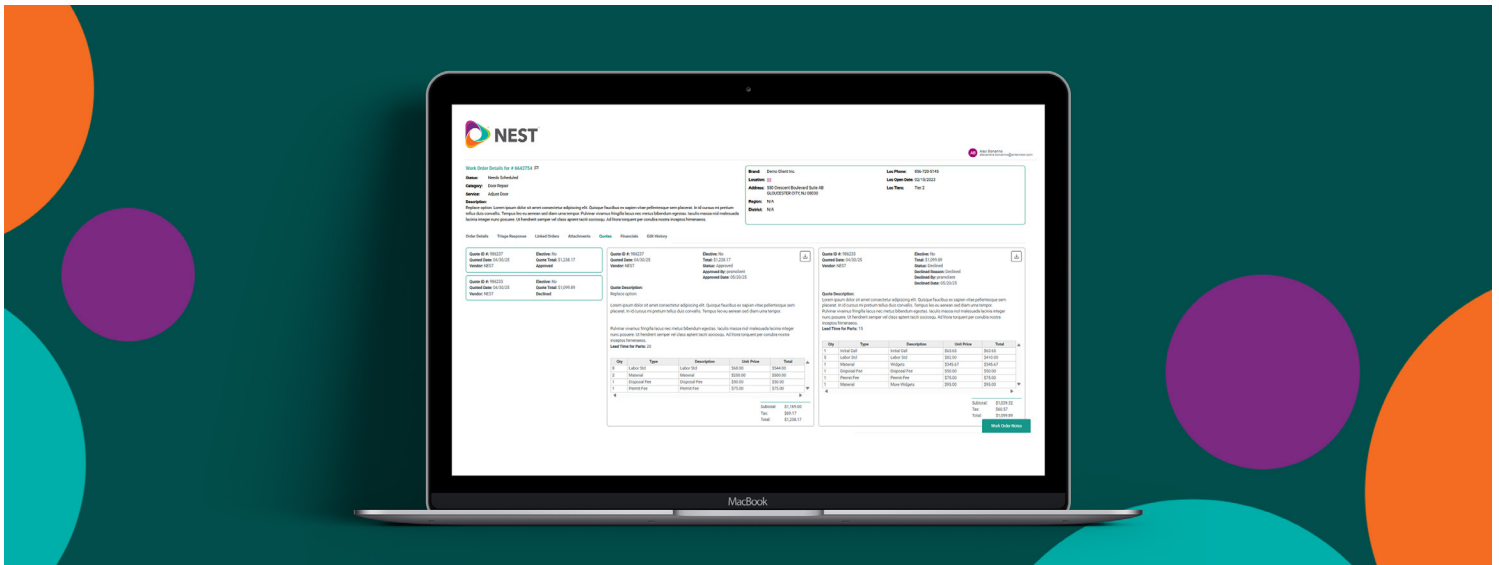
NEST

AB Alex Bonanno

Work Order Details for # 6683754

Status: Needs Scheduled
Category: Door Repair
Service: Adjust Door
Description:
Replace option: Lorem ipsum dolor sit amet consectetur adipiscing elit. Quisque faucibus ex sapien vitae pellentesque sem placerat. In id cursus mi pretium tellus duis convallis. Tempus leo eu aenean sed diam urna tempor. Pulvinar vivamus fringilla lacus nec metus bibendum egestas. Iaculis massa nisl malesuada lacinia integer nunc posuere. Ut hendrerit semper vel class aptent taciti sociosqu. Ad litora torquent per conubia nostra inceptos himenaeos.

Brand: Demo Client Inc.
Location: 32
Address: 500 Crescent Boulevard Suite AB GLOUCESTER CITY, NJ 08030
Region: N/A
District: N/A

Loc Phone: 856-703-5145
Loc Open Date: 02/13/2023
Loc Tier: Tier 2

Order Details Triage Response Linked Orders Attachments Quotes Financials Edit History

Quote ID #: 996237
Quoted Date: 04/30/25
Vendor: NEST
Elective: No
Quote Total: $1,236.17
Approved

Quote ID #: 996235
Quoted Date: 04/30/25
Vendor: NEST
Elective: No
Quote Total: $1,099.89
Declined

Quote ID #: 996237
Quoted Date: 04/30/25
Vendor: NEST
Elective: No
Total: $1,236.17
Status: Approved
Approved By: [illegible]
Approved Date: 05/20/25

Quote Description:
Replace option:
Lorem ipsum dolor sit amet consectetur adipiscing elit. Quisque faucibus ex sapien vitae pellentesque sem placerat. In id cursus mi pretium tellus duis convallis. Tempus leo eu aenean sed diam urna tempor.

Pulvinar vivamus fringilla lacus nec metus bibendum egestas. Iaculis massa nisl malesuada lacinia integer nunc posuere. Ut hendrerit semper vel class aptent taciti sociosqu. Ad litora torquent per conubia nostra inceptos himenaeos.
Lead Time for Parts: 20

| Qty | Type | Description | Unit Price | Total |
|---|---|---|---|---|
| 8 | Labor Std | Labor Std | $68.00 | $544.00 |
| 2 | Material | Material | $250.00 | $500.00 |
| 1 | Disposal Fee | Disposal Fee | $30.00 | $30.00 |
| 1 | Permit Fee | Permit Fee | $75.00 | $75.00 |

Subtotal: $1,149.00
Tax: $87.17
Total: $1,236.17

Quote ID #: 996235
Quoted Date: 04/30/25
Vendor: NEST
Elective: No
Total: $1,099.89
Status: Declined
Declined Reason: Declined
Declined By: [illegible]
Declined Date: 05/20/25

Quote Description:
Lorem ipsum dolor sit amet consectetur adipiscing elit. Quisque faucibus ex sapien vitae pellentesque sem placerat. In id cursus mi pretium tellus duis convallis. Tempus leo eu aenean sed diam urna tempor. Pulvinar vivamus fringilla lacus nec metus bibendum egestas. Iaculis massa nisl malesuada lacinia integer nunc posuere. Ut hendrerit semper vel class aptent taciti sociosqu. Ad litora torquent per conubia nostra inceptos himenaeos.
Lead Time for Parts: 15

| Qty | Type | Description | Unit Price | Total |
|---|---|---|---|---|
| 1 | Initial Call | Initial Call | $63.65 | $63.65 |
| 5 | Labor Std | Labor Std | $82.00 | $410.00 |
| 1 | Material | Widgets | $345.67 | $345.67 |
| 1 | Disposal Fee | Disposal Fee | $50.00 | $50.00 |
| 1 | Permit Fee | Permit Fee | $75.00 | $75.00 |
| 1 | Material | More Widgets | $95.00 | $95.00 |

Subtotal: $1,039.32
Tax: $60.57
Total: $1,099.89

Work Order Notes

MacBook